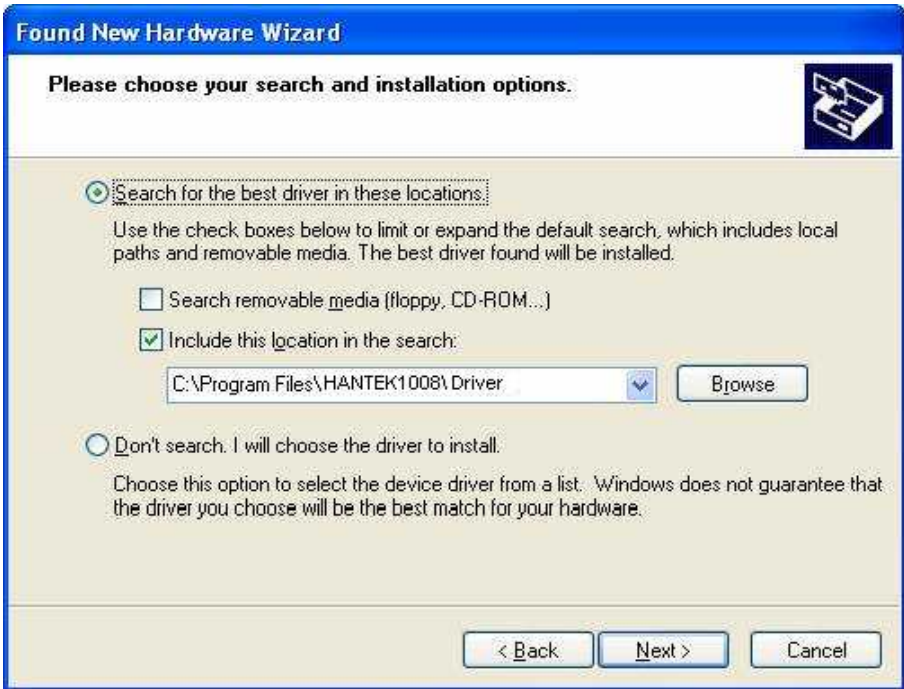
Found New Hardware Wizard

Please choose your search and installation options.

Search for the best driver in these locations.

Use the check boxes below to limit or expand the default search, which includes local paths and removable media. The best driver found will be installed.

Search removable media (floppy, CD-ROM...)

Include this location in the search:

C:\Program Files\HANTEK1008\Driver

Browse

Don't search. I will choose the driver to install.

Choose this option to select the device driver from a list. Windows does not guarantee that the driver you choose will be the best match for your hardware.

< Back

Next >

Cancel